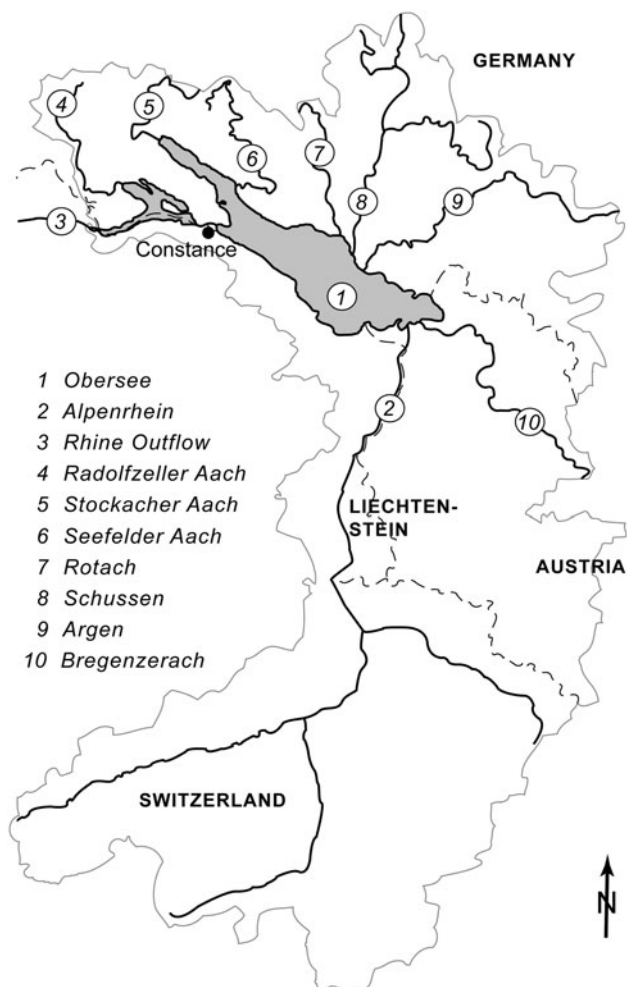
GERMANY

4 5 6 7 8 9 3

Constance

1

2

10

1 Obersee
2 Alpenrhein
3 Rhine Outflow
4 Radolfzeller Aach
5 Stockacher Aach
6 Seefelder Aach
7 Rotach
8 Schussen
9 Argen
10 Bregenzerach

LIECHTENSTEIN

AUSTRIA

SWITZERLAND

N